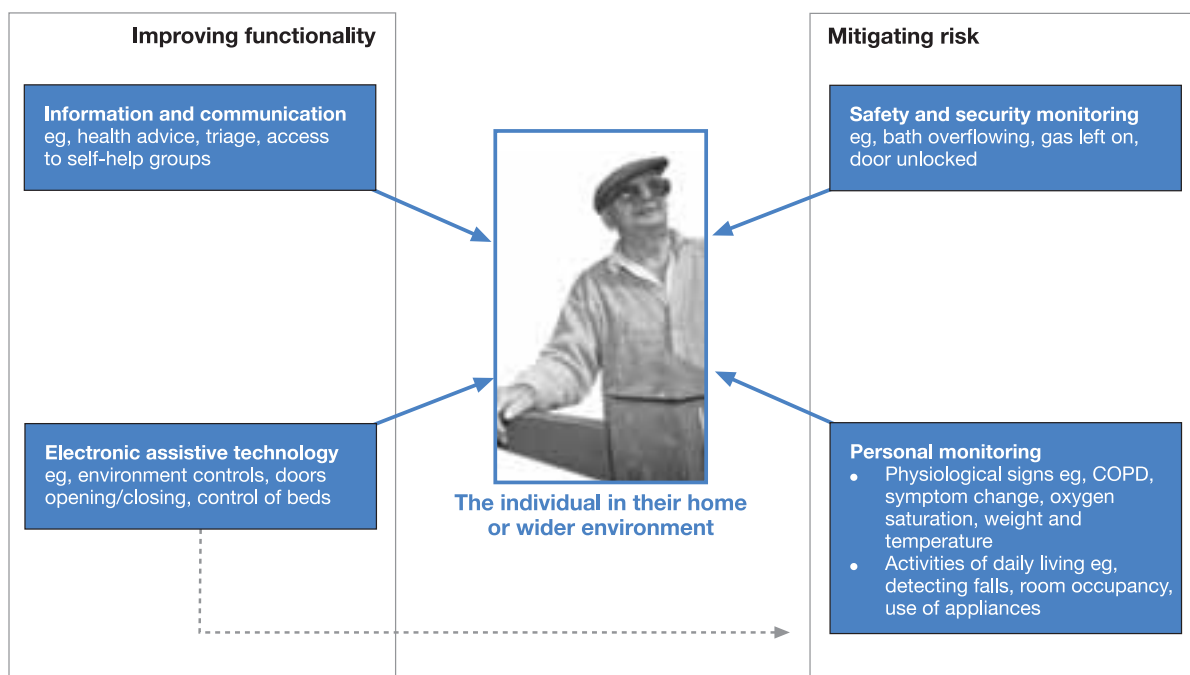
Improving functionality

Information and communication
eg, health advice, triage, access to self-help groups

Electronic assistive technology
eg, environment controls, doors opening/closing, control of beds

The individual in their home or wider environment

Mitigating risk

Safety and security monitoring
eg, bath overflowing, gas left on, door unlocked

Personal monitoring
- Physiological signs eg, COPD, symptom change, oxygen saturation, weight and temperature
- Activities of daily living eg, detecting falls, room occupancy, use of appliances